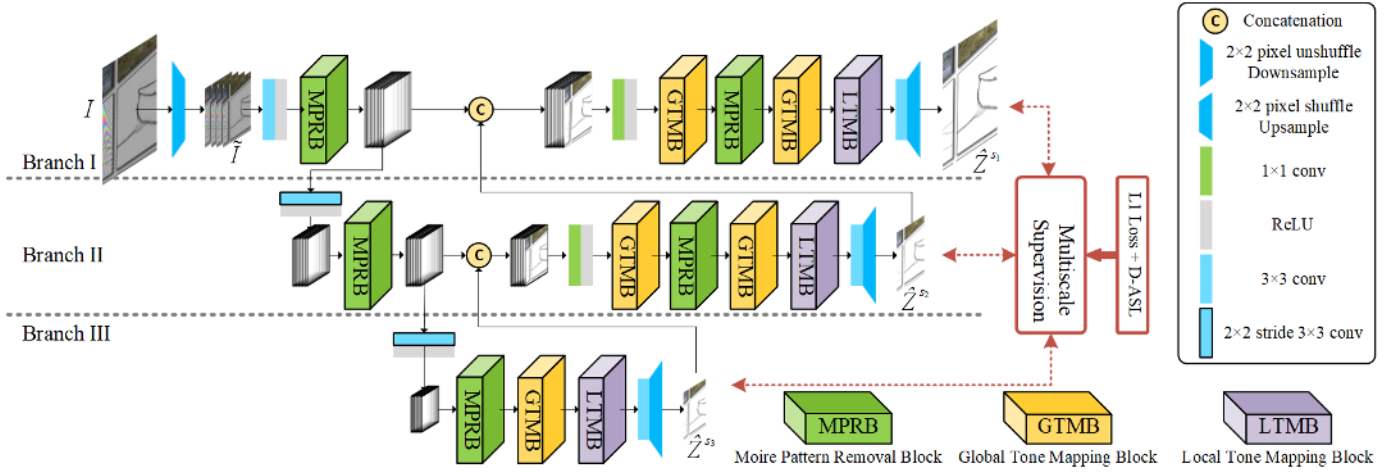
$I$

$\tilde{I}$

MPRB

C

GTMB

MPRB

GTMB

LTMB

$\hat{Z}^{s_1}$

Branch I

Branch II

MPRB

C

GTMB

MPRB

GTMB

LTMB

$\hat{Z}^{s_2}$

Branch III

MPRB

GTMB

LTMB

$\hat{Z}^{s_3}$

Multiscale Supervision

L1 Loss + D-ASL

C Concatenation

2×2 pixel unshuffle Downsample

2×2 pixel shuffle Upsample

1×1 conv

ReLU

3×3 conv

2×2 stride 3×3 conv

MPRB
Moire Pattern Removal Block

GTMB
Global Tone Mapping Block

LTMB
Local Tone Mapping Block